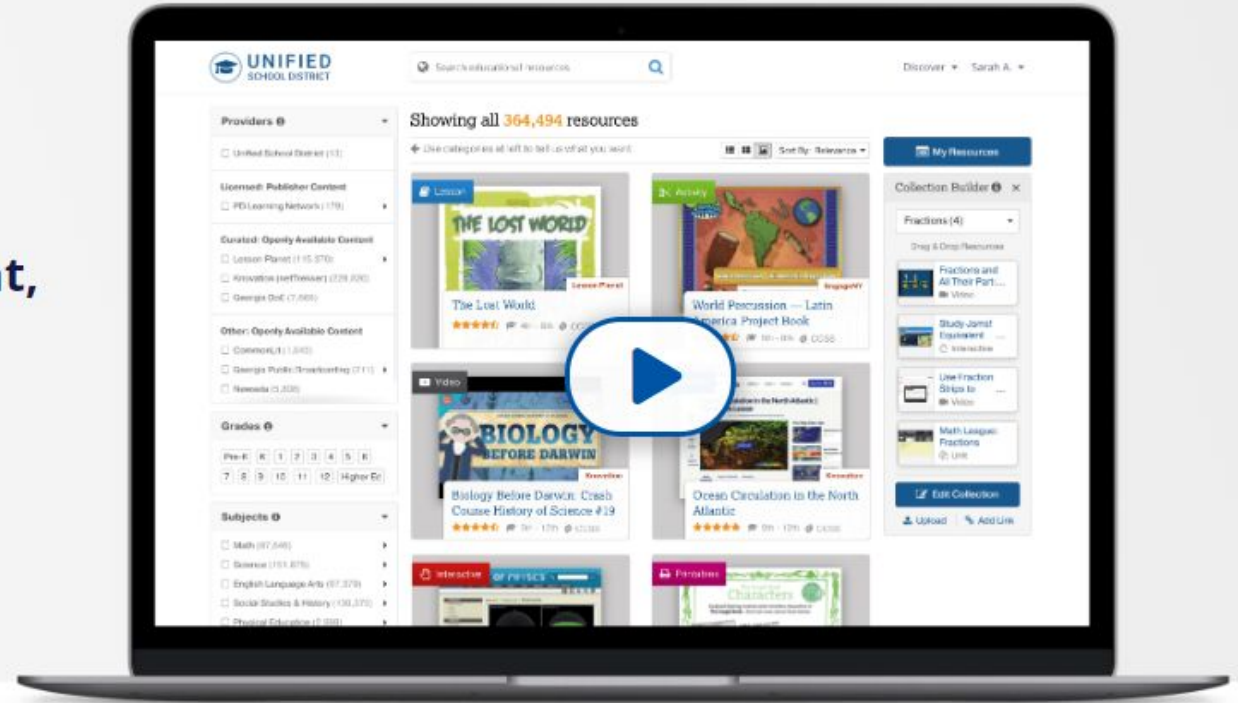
t,

UNIFIED SCHOOL DISTRICT

Search educational resources

Discover ▾ Sarah A. ▾

Providers

Unified School District (13)

Licensed: Publisher Content

PD Learning Network (179)

Curated: Openly Available Content

Lesson Planet (115,370)

Knovation (netTrekker) (228,926)

Georgia DoE (7,665)

Other: Openly Available Content

CommonLit (1,643)

Georgia Public Broadcasting (711)

Newsela (1,526)

Grades

Pre-K K 1 2 3 4 5 6 7 8 9 10 11 12 Higher Ed

Subjects

Math (87,546)

Science (151,676)

English Language Arts (67,379)

Social Studies & History (136,370)

Physical Education (2,038)

Showing all 364,494 resources

Use categories at left to tell us what you want

Sort By: Relevance ▾

Lesson

THE LOST WORLD

Lesson Planet

The Lost World

Activity

EngageNY

World Percussion — Latin America Project Book

Video

BIOLOGY BEFORE DARWIN

Knovation

Biology Before Darwin: Crash Course History of Science #19

7th - 12th

Knovation

Ocean Circulation in the North Atlantic

9th - 12th

Interactive

OF PHYSICS

Printables

Characters

My Resources

Collection Builder

Fractions (4)

Drag & Drop Resources

Fractions and All Their Part...

Video

Study Jams! Equivalent ...

Interactive

Use Fraction Strips to ...

Video

Math League: Fractions

Unit

Edit Collection

Upload

Add Link